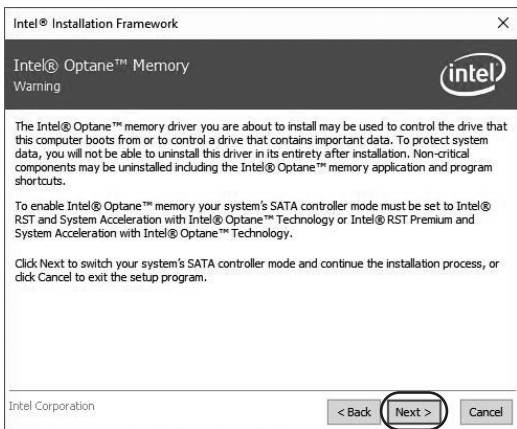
Intel® Installation Framework

×

Intel® Optane™ Memory
Warning

intel

The Intel® Optane™ memory driver you are about to install may be used to control the drive that this computer boots from or to control a drive that contains important data. To protect system data, you will not be able to uninstall this driver in its entirety after installation. Non-critical components may be uninstalled including the Intel® Optane™ memory application and program shortcuts.

To enable Intel® Optane™ memory your system's SATA controller mode must be set to Intel® RST and System Acceleration with Intel® Optane™ Technology or Intel® RST Premium and System Acceleration with Intel® Optane™ Technology.

Click Next to switch your system's SATA controller mode and continue the installation process, or click Cancel to exit the setup program.

Intel Corporation

< Back

Next >

Cancel